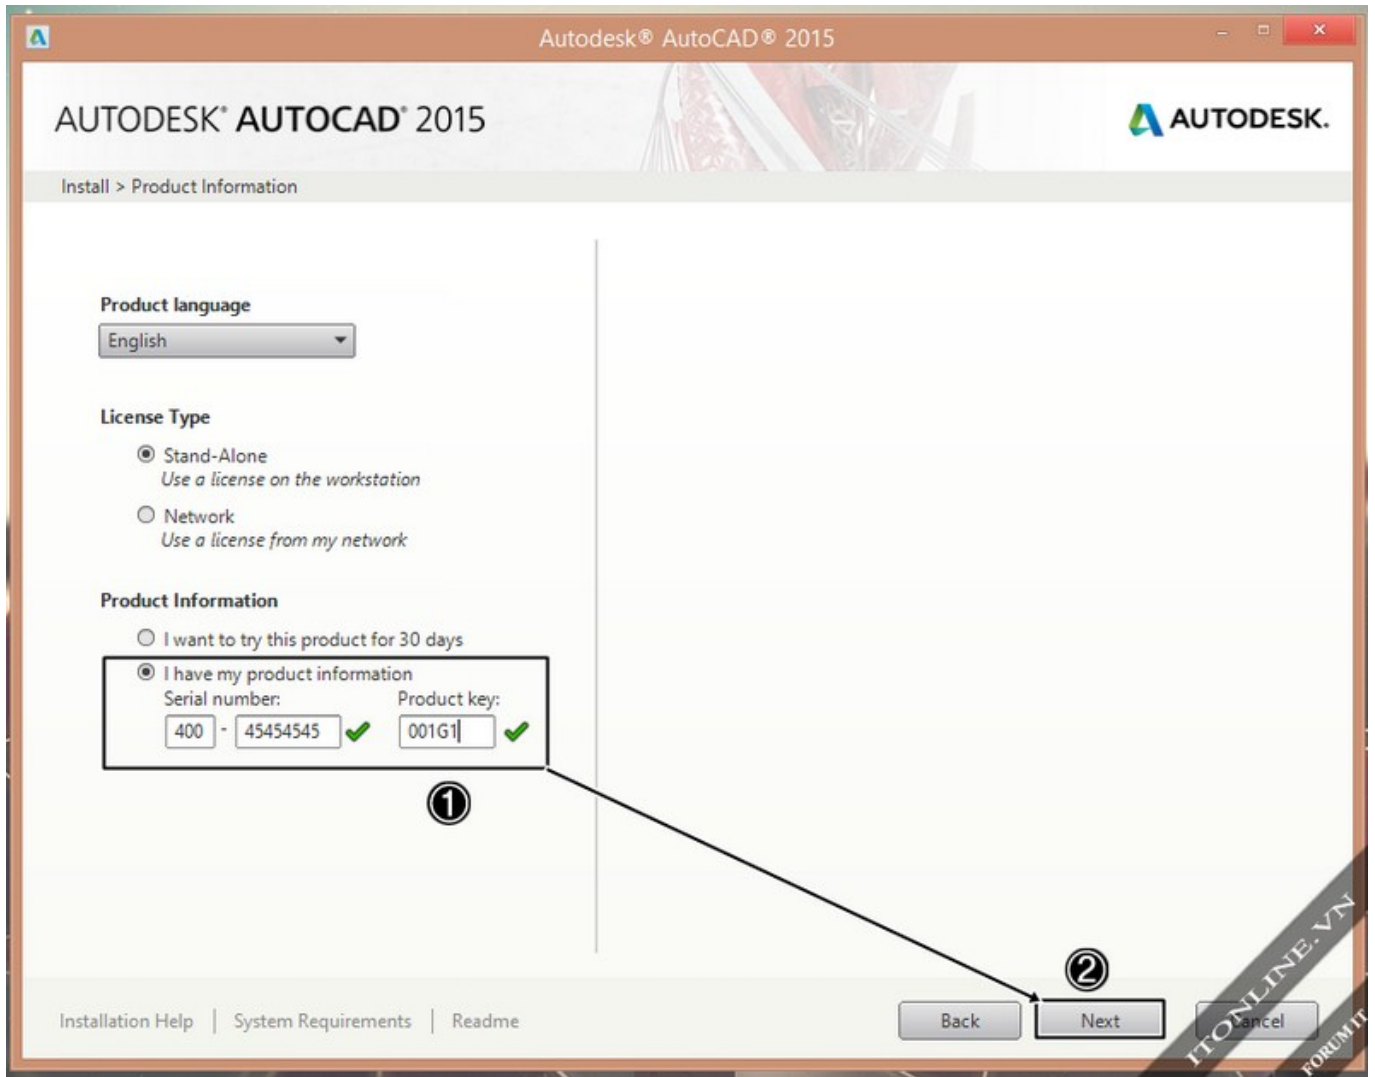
Autodesk® AutoCAD® 2015

AUTODESK® AUTOCAD® 2015

AUTODESK.

Install > Product Information

Product language

English

License Type

Stand-Alone
Use a license on the workstation

Network
Use a license from my network

Product Information

I want to try this product for 30 days

I have my product information

Serial number:

400 - 45454545

Product key:

001G1

❶

❷

Installation Help | System Requirements | Readme

Back

Next

Cancel

ITONLINE.VN

FORUM IT